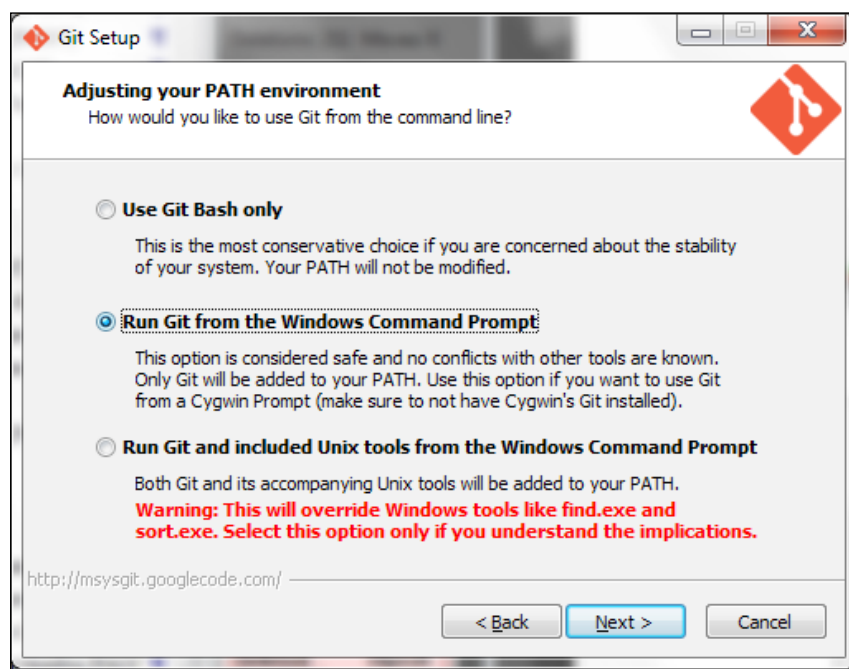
Git Setup

Adjusting your PATH environment
How would you like to use Git from the command line?

Use Git Bash only

This is the most conservative choice if you are concerned about the stability of your system. Your PATH will not be modified.

Run Git from the Windows Command Prompt

This option is considered safe and no conflicts with other tools are known. Only Git will be added to your PATH. Use this option if you want to use Git from a Cygwin Prompt (make sure to not have Cygwin's Git installed).

Run Git and included Unix tools from the Windows Command Prompt

Both Git and its accompanying Unix tools will be added to your PATH.
Warning: This will override Windows tools like find.exe and sort.exe. Select this option only if you understand the implications.

http://msysgit.googlecode.com/

< Back | Next > | Cancel